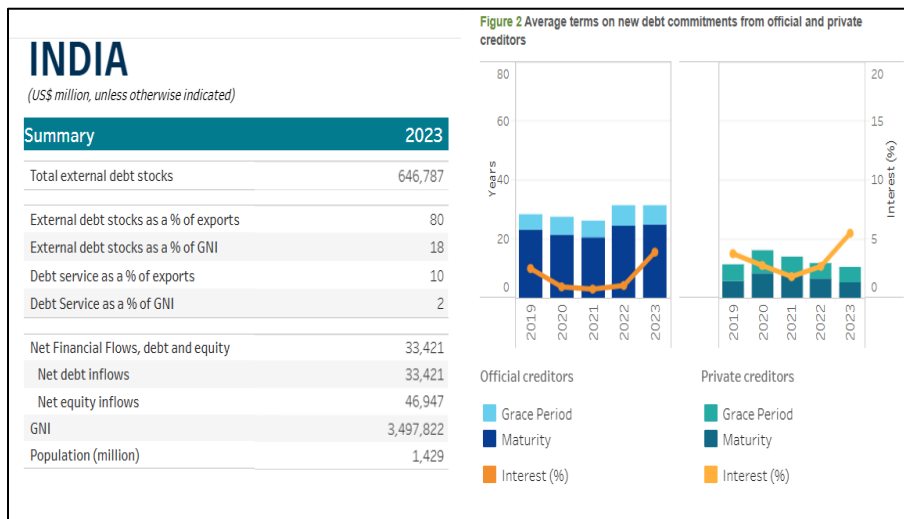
INDIA

(US$ million, unless otherwise indicated)

| Summary | 2023 |
|---|---|
| Total external debt stocks | 646,787 |
| External debt stocks as a % of exports | 80 |
| External debt stocks as a % of GNI | 18 |
| Debt service as a % of exports | 10 |
| Debt Service as a % of GNI | 2 |
| Net Financial Flows, debt and equity | 33,421 |
| Net debt inflows | 33,421 |
| Net equity inflows | 46,947 |
| GNI | 3,497,822 |
| Population (million) | 1,429 |

Figure 2 Average terms on new debt commitments from official and private creditors

80
60
Years
40
20
0
2019
2020
2021
2022
2023

20
15
Interest (%)
10
5
0
2019
2020
2021
2022
2023

Official creditors

Grace Period
Maturity
Interest (%)

Private creditors

Grace Period
Maturity
Interest (%)